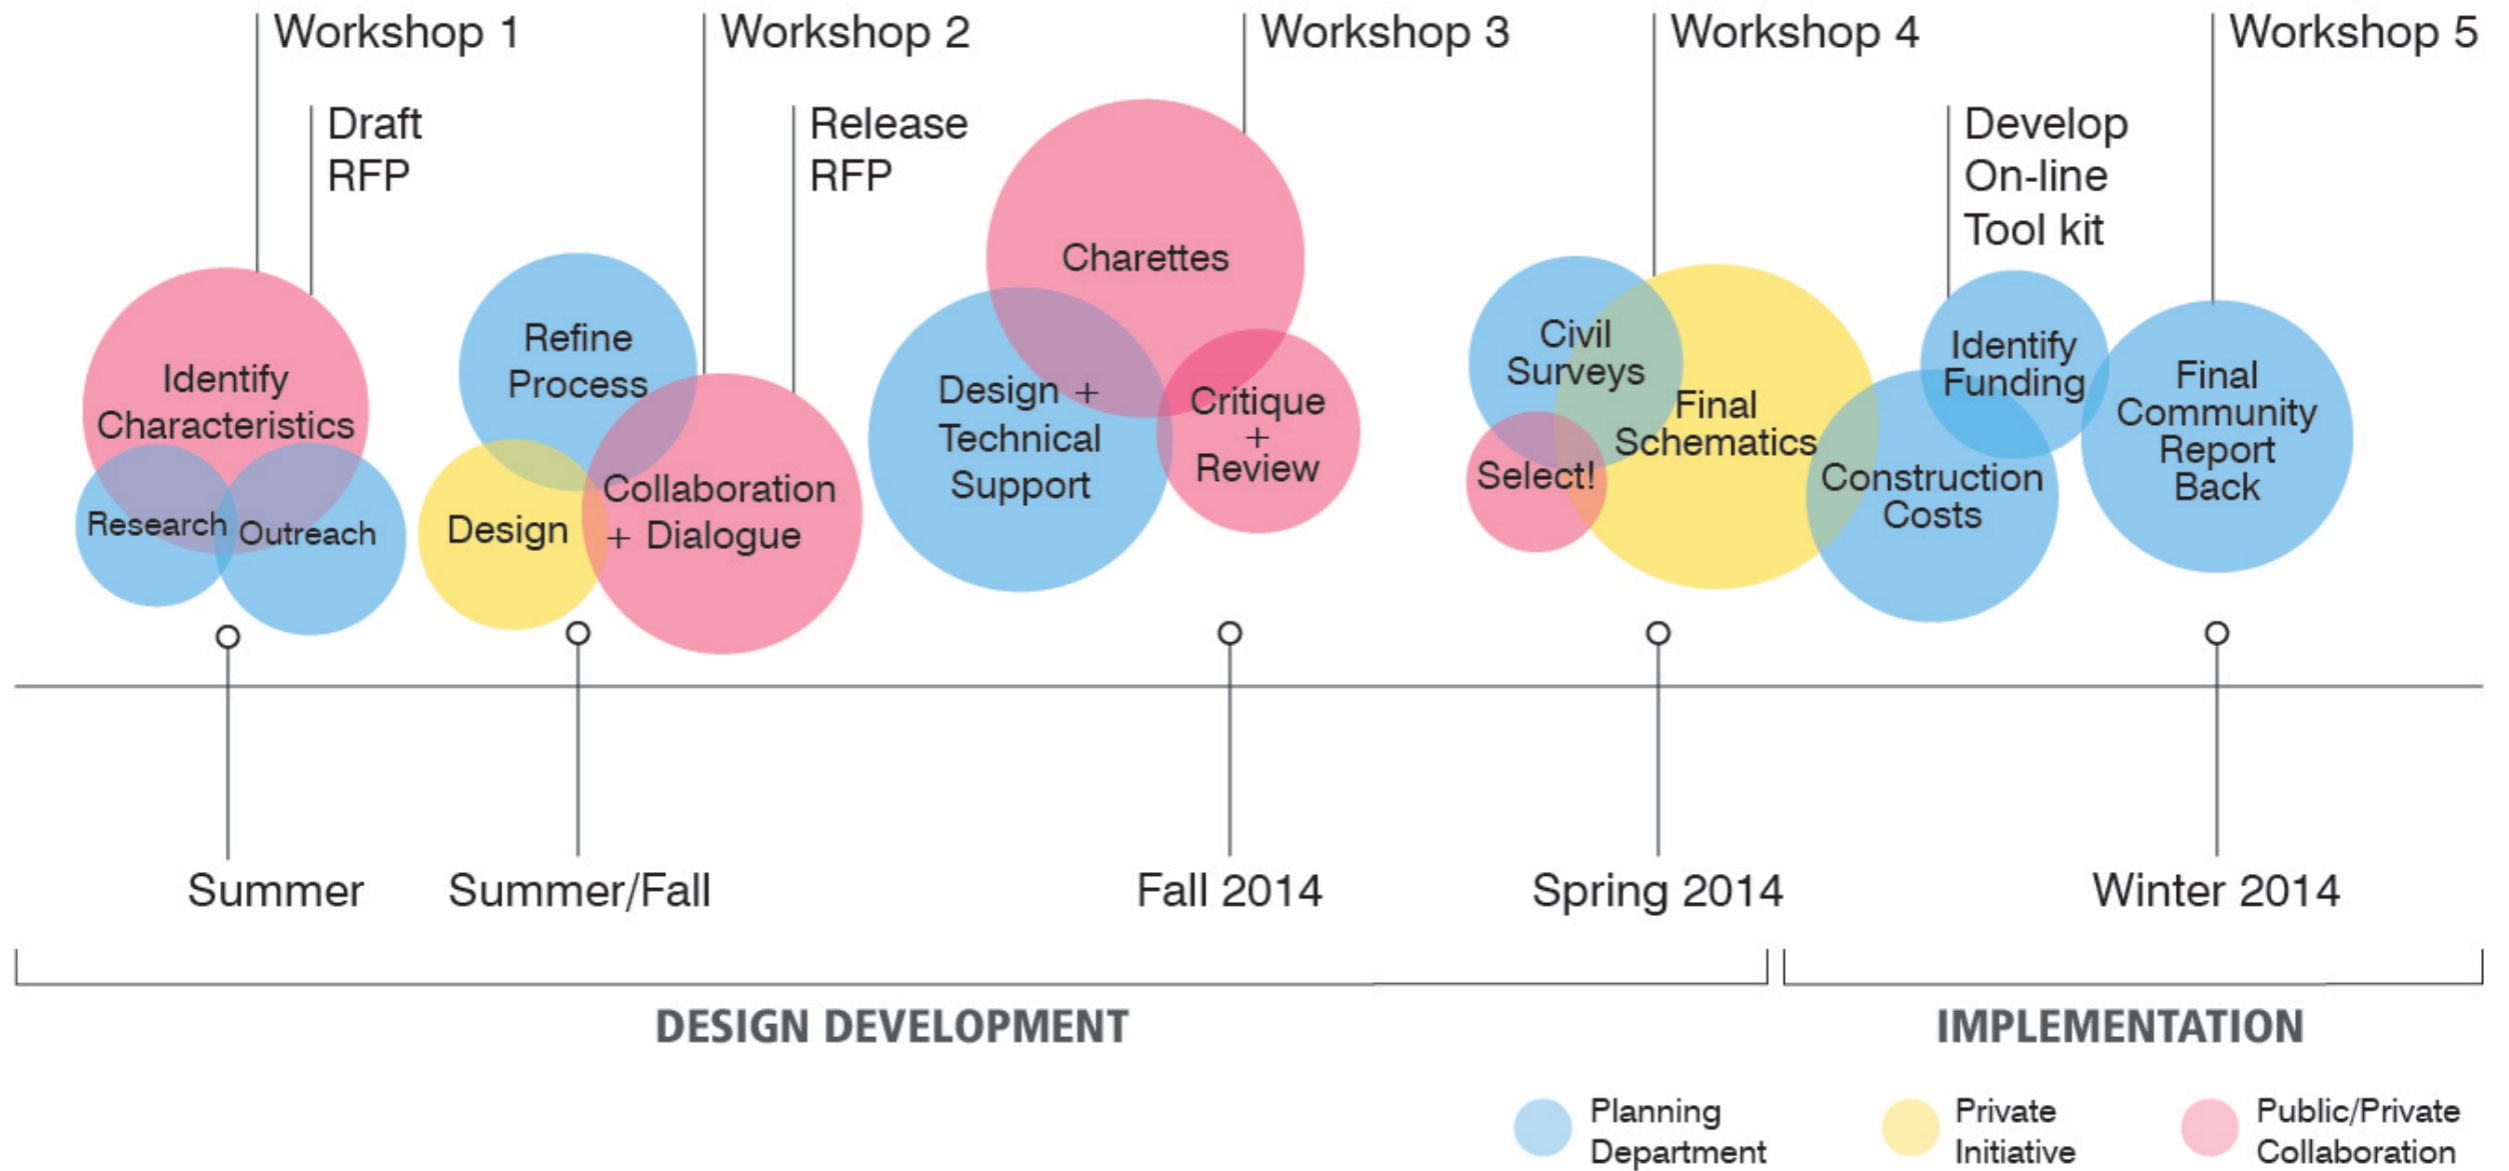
Workshop 1

Draft RFP

Workshop 2

Release RFP

Workshop 3

Workshop 4

Develop On-line Tool kit

Workshop 5

Identify Characteristics

Research

Outreach

Refine Process

Design

Collaboration + Dialogue

Charettes

Design + Technical Support

Critique + Review

Civil Surveys

Select!

Final Schematics

Identify Funding

Construction Costs

Final Community Report Back

Summer

Summer/Fall

Fall 2014

Spring 2014

Winter 2014

DESIGN DEVELOPMENT

IMPLEMENTATION

Planning Department

Private Initiative

Public/Private Collaboration